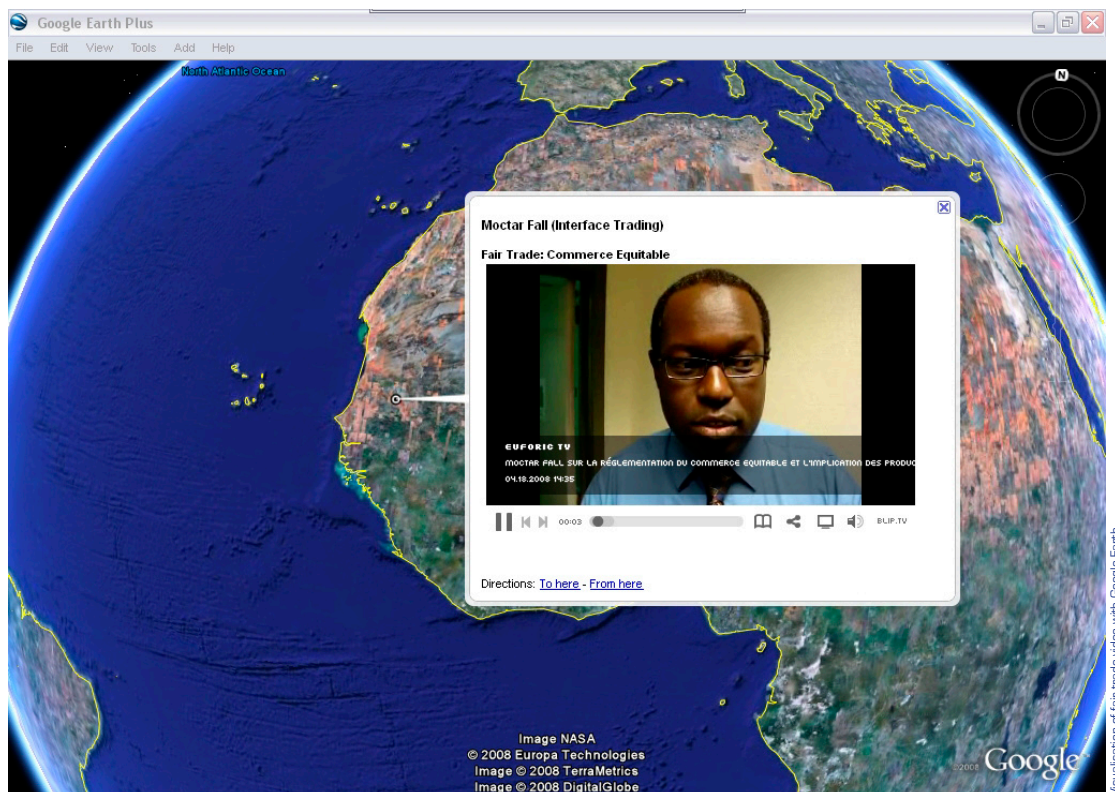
Google Earth Plus

File Edit View Tools Add Help

North Atlantic Ocean

N

Moctar Fall (Interface Trading)

Fair Trade: Commerce Equitable

EUFORIC TV

MOCTAR FALL SUR LA RÉGLEMENTATION DU COMMERCE EQUITABLE ET L'IMPLICATION DES PRODUC

04.18.2008 14:35

00:03

BLIP.TV

Directions: To here - From here

Image NASA
© 2008 Europa Technologies
Image © 2008 TerraMetrics
Image © 2008 DigitalGlobe

©2008 Google

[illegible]plication of fair trade video with Google Earth